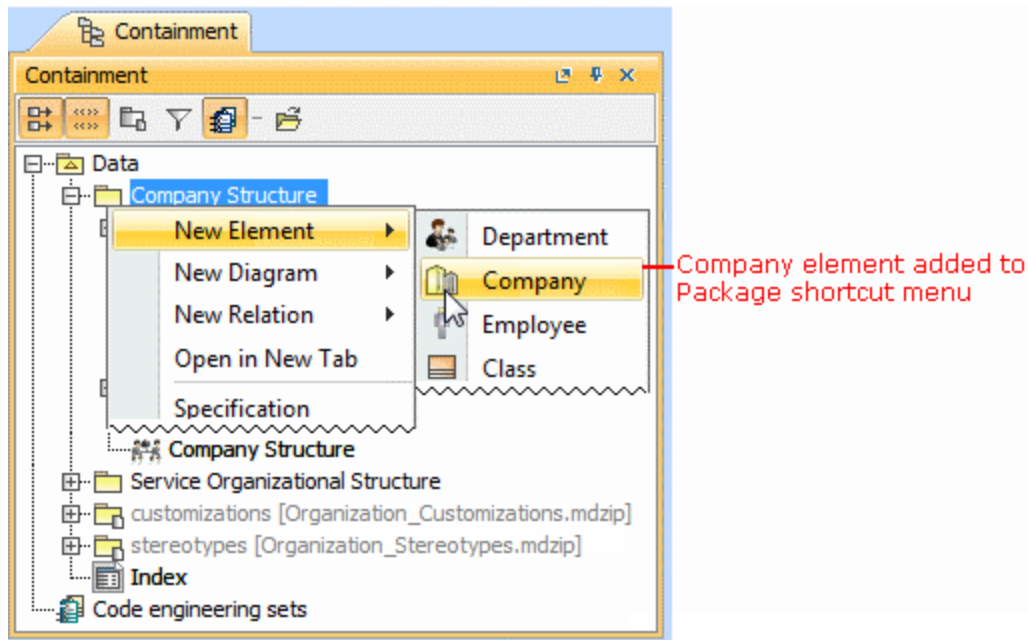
Containment

Containment

Data
Company Structure
New Element
New Diagram
New Relation
Open in New Tab
Specification
Department
Company
Employee
Class
Company element added to Package shortcut menu
Company Structure
Service Organizational Structure
customizations [Organization_Customizations.mdzip]
stereotypes [Organization_Stereotypes.mdzip]
Index
Code engineering sets